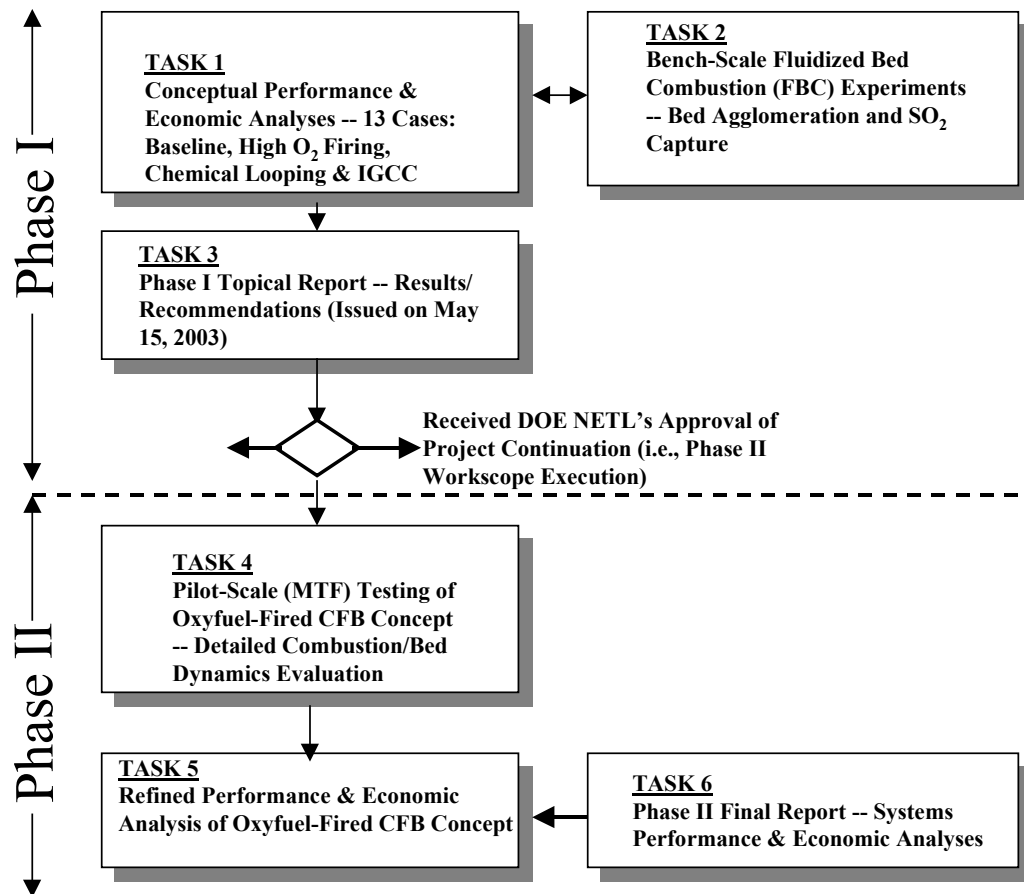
Phase I

TASK 1
Conceptual Performance & Economic Analyses -- 13 Cases: Baseline, High $O_2$ Firing, Chemical Looping & IGCC

TASK 2
Bench-Scale Fluidized Bed Combustion (FBC) Experiments -- Bed Agglomeration and $SO_2$ Capture

TASK 3
Phase I Topical Report -- Results/ Recommendations (Issued on May 15, 2003)

Received DOE NETL's Approval of Project Continuation (i.e., Phase II Workscope Execution)

Phase II

TASK 4
Pilot-Scale (MTF) Testing of Oxyfuel-Fired CFB Concept -- Detailed Combustion/Bed Dynamics Evaluation

TASK 5
Refined Performance & Economic Analysis of Oxyfuel-Fired CFB Concept

TASK 6
Phase II Final Report -- Systems Performance & Economic Analyses